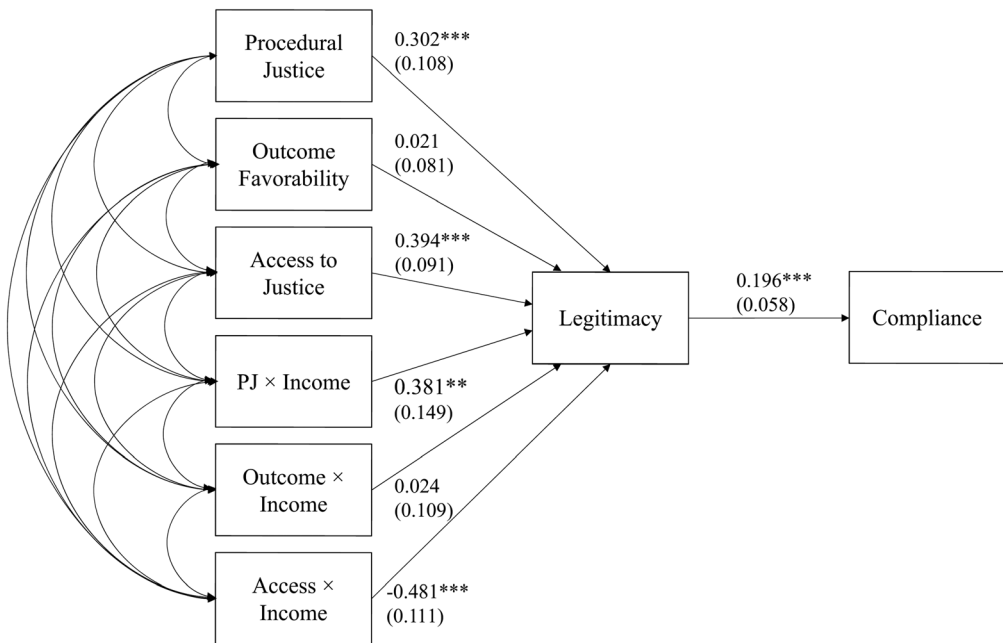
Procedural Justice

0.302***
(0.108)

Outcome Favorability

0.021
(0.081)

Access to Justice

0.394***
(0.091)

PJ × Income

0.381**
(0.149)

Outcome × Income

0.024
(0.109)

Access × Income

-0.481***
(0.111)

Legitimacy

0.196***
(0.058)

Compliance